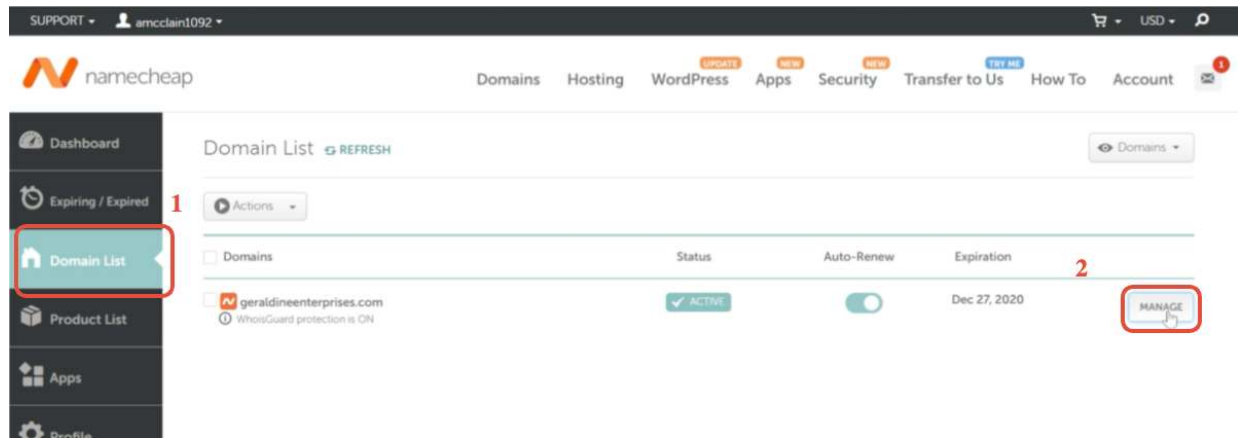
SUPPORT ▾ amcclain1092 ▾

USD ▾

namecheap

Domains Hosting UPDATE WordPress NEW Apps NEW Security TRY ME Transfer to Us How To Account 1

Dashboard

Expiring / Expired

Domain List

Product List

Apps

Profile

1

Domain List REFRESH

Domains ▾

Actions ▾

| Domains | Status | Auto-Renew | Expiration | |
|---|---|---|---|---|
| geraldineenterprises.com WhoisGuard protection is ON | ✓ ACTIVE | | Dec 27, 2020 | MANAGE |

2